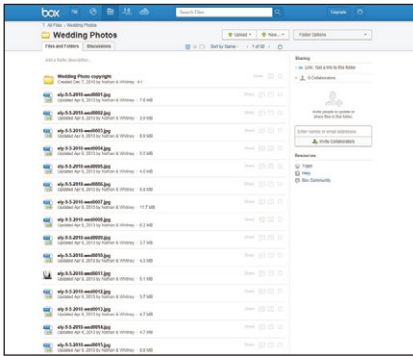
box

Search Files

Upgrade

All Files › Wedding Photos

Wedding Photos

Upload

New

Folder Options

Files and Folders

Discussions

Sort by Name

1 of 50

Add a folder description...

Wedding Photo copyright
Created Apr 7, 2013 by Nathan & Whitney

wly-5-5-2010-wed0001.jpg
Updated Apr 6, 2013 by Nathan & Whitney · 7.6 MB

wly-5-5-2010-wed0002.jpg
Updated Apr 6, 2013 by Nathan & Whitney · 3.9 MB

wly-5-5-2010-wed0003.jpg
Updated Apr 6, 2013 by Nathan & Whitney · 6.9 MB

wly-5-5-2010-wed0004.jpg
Updated Apr 6, 2013 by Nathan & Whitney · 3.5 MB

wly-5-5-2010-wed0005.jpg
Updated Apr 6, 2013 by Nathan & Whitney · 4.0 MB

wly-5-5-2010-wed0006.jpg
Updated Apr 6, 2013 by Nathan & Whitney · 6.8 MB

wly-5-5-2010-wed0007.jpg
Updated Apr 6, 2013 by Nathan & Whitney · 11.7 MB

wly-5-5-2010-wed0008.jpg
Updated Apr 6, 2013 by Nathan & Whitney · 6.2 MB

wly-5-5-2010-wed0009.jpg
Updated Apr 6, 2013 by Nathan & Whitney · 3.7 MB

wly-5-5-2010-wed0010.jpg
Updated Apr 6, 2013 by Nathan & Whitney · 4.5 MB

wly-5-5-2010-wed0011.jpg
Updated Apr 6, 2013 by Nathan & Whitney · 6.1 MB

wly-5-5-2010-wed0012.jpg
Updated Apr 6, 2013 by Nathan & Whitney · 3.7 MB

wly-5-5-2010-wed0013.jpg
Updated Apr 6, 2013 by Nathan & Whitney · 4.7 MB

wly-5-5-2010-wed0014.jpg
Updated Apr 6, 2013 by Nathan & Whitney · 4.7 MB

wly-5-5-2010-wed0015.jpg
Updated Apr 6, 2013 by Nathan & Whitney · 5.0 MB

Share

Sharing

Link: Get a link to this folder

1 Collaborators

Invite people to upload or share files in this folder.

Enter names or email addresses

Invite Collaborators

Resources

Tags

Help

Box Community